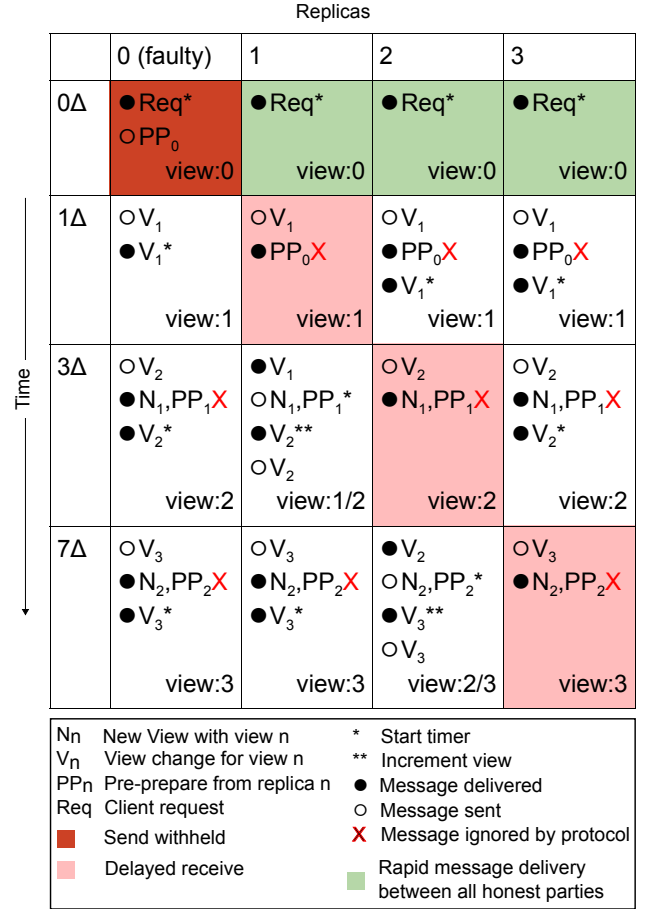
Replicas

Time

| | 0 (faulty) | 1 | 2 | 3 |
|---|---|---|---|---|
| 0Δ | ● Req* ○ $PP_0$ view:0 | ● Req* view:0 | ● Req* view:0 | ● Req* view:0 |
| 1Δ | ○ $V_1$ ● $V_1$* view:1 | ○ $V_1$ ● $PP_0$X view:1 | ○ $V_1$ ● $PP_0$X ● $V_1$* view:1 | ○ $V_1$ ● $PP_0$X ● $V_1$* view:1 |
| 3Δ | ○ $V_2$ ● $N_1$,$PP_1$X ● $V_2$* view:2 | ● $V_1$ ○ $N_1$,$PP_1$* ● $V_2$** ○ $V_2$ view:1/2 | ○ $V_2$ ● $N_1$,$PP_1$X view:2 | ○ $V_2$ ● $N_1$,$PP_1$X ● $V_2$* view:2 |
| 7Δ | ○ $V_3$ ● $N_2$,$PP_2$X ● $V_3$* view:3 | ○ $V_3$ ● $N_2$,$PP_2$X ● $V_3$* view:3 | ● $V_2$ ○ $N_2$,$PP_2$* ● $V_3$** ○ $V_3$ view:2/3 | ○ $V_3$ ● $N_2$,$PP_2$X view:3 |

$N_n$ New View with view n
$V_n$ View change for view n
$PP_n$ Pre-prepare from replica n
Req Client request
Send withheld
Delayed receive
* Start timer
** Increment view
● Message delivered
○ Message sent
X Message ignored by protocol
Rapid message delivery between all honest parties